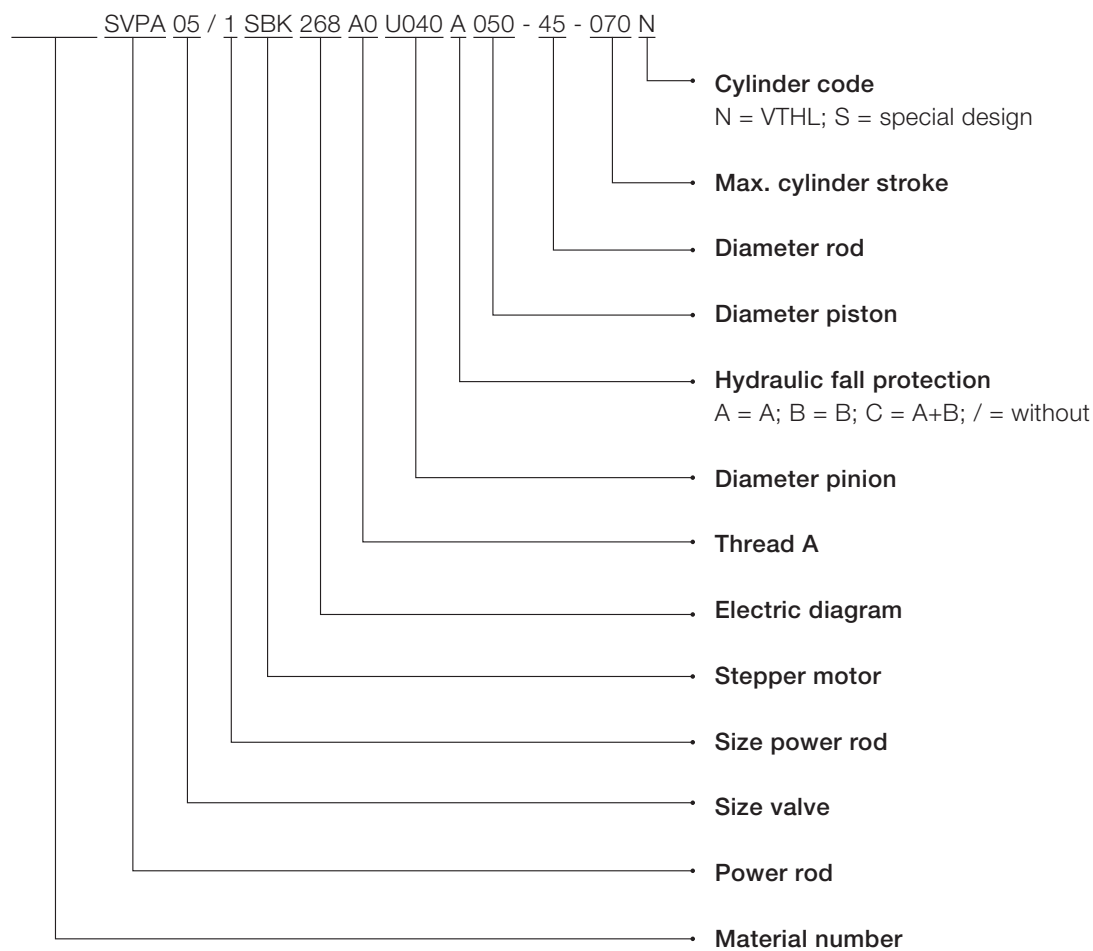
_______ SVPA 05 / 1 SBK 268 A0 U040 A 050 - 45 - 070 N

Cylinder code
N = VTHL; S = special design

Max. cylinder stroke

Diameter rod

Diameter piston

Hydraulic fall protection
A = A; B = B; C = A+B; / = without

Diameter pinion

Thread A

Electric diagram

Stepper motor

Size power rod

Size valve

Power rod

Material number